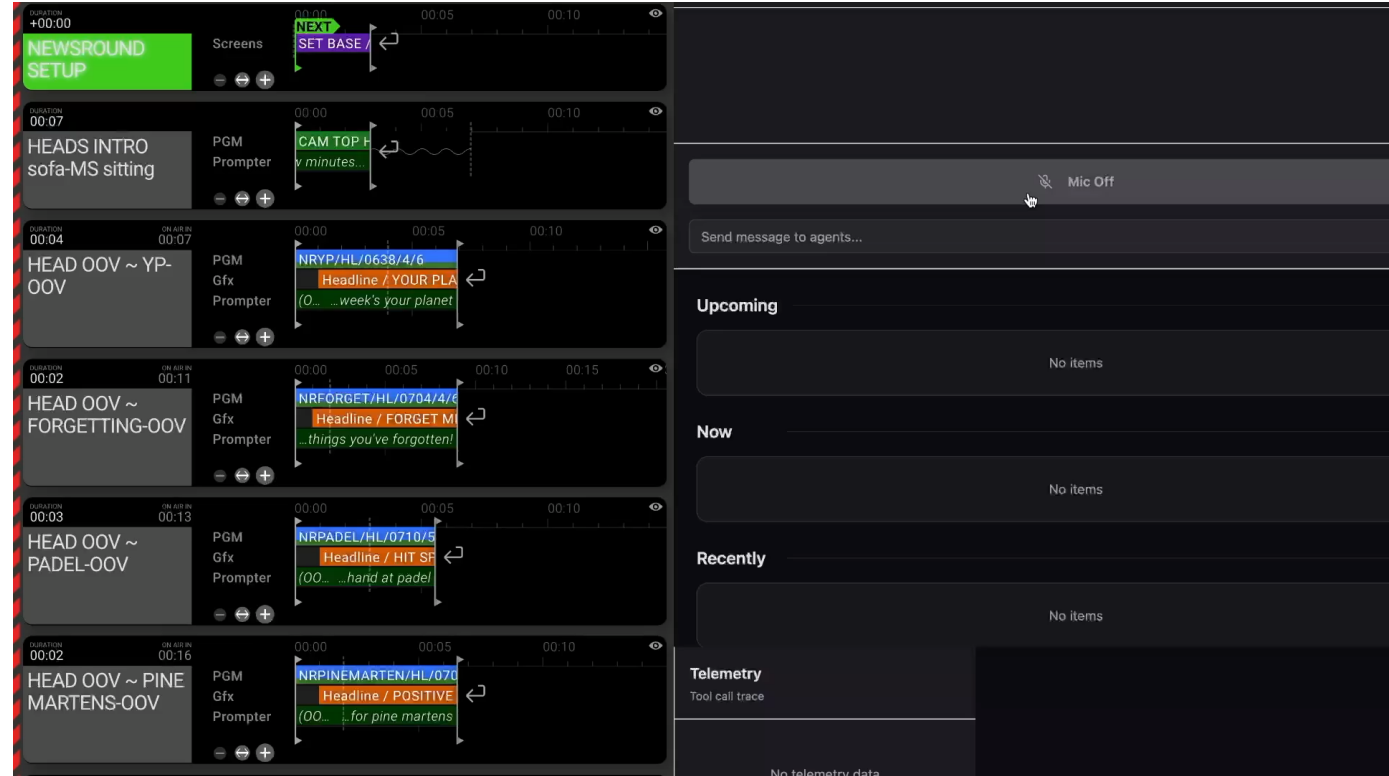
DURATION
+00:00
NEWSROUND SETUP
Screens
00:00 00:05 00:10
NEXT
SET BASE /

DURATION
00:07
HEADS INTRO sofa-MS sitting
PGM
Prompter
00:00 00:05 00:10
CAM TOP H
v minutes...

DURATION
00:04
ON AIR IN
00:07
HEAD OOV ~ YP-OOV
PGM
Gfx
Prompter
00:00 00:05 00:10
NRYP/HL/0638/4/6
Headline / YOUR PLA
(O... ...week's your planet

DURATION
00:02
ON AIR IN
00:11
HEAD OOV ~ FORGETTING-OOV
PGM
Gfx
Prompter
00:00 00:05 00:10 00:15
NRFORGET/HL/0704/4/6
Headline / FORGET MI
...things you've forgotten!

DURATION
00:03
ON AIR IN
00:13
HEAD OOV ~ PADEL-OOV
PGM
Gfx
Prompter
00:00 00:05 00:10
NRPADEL/HL/0710/5
Headline / HIT SF
(OO... ...hand at padel

DURATION
00:02
ON AIR IN
00:16
HEAD OOV ~ PINE MARTENS-OOV
PGM
Gfx
Prompter
00:00 00:05 00:10
NRPINEMARTEN/HL/070
Headline / POSITIVE
(OO... ...for pine martens

Mic Off
Send message to agents...
Upcoming
No items
Now
No items
Recently
No items
Telemetry
Tool call trace
No telemetry data